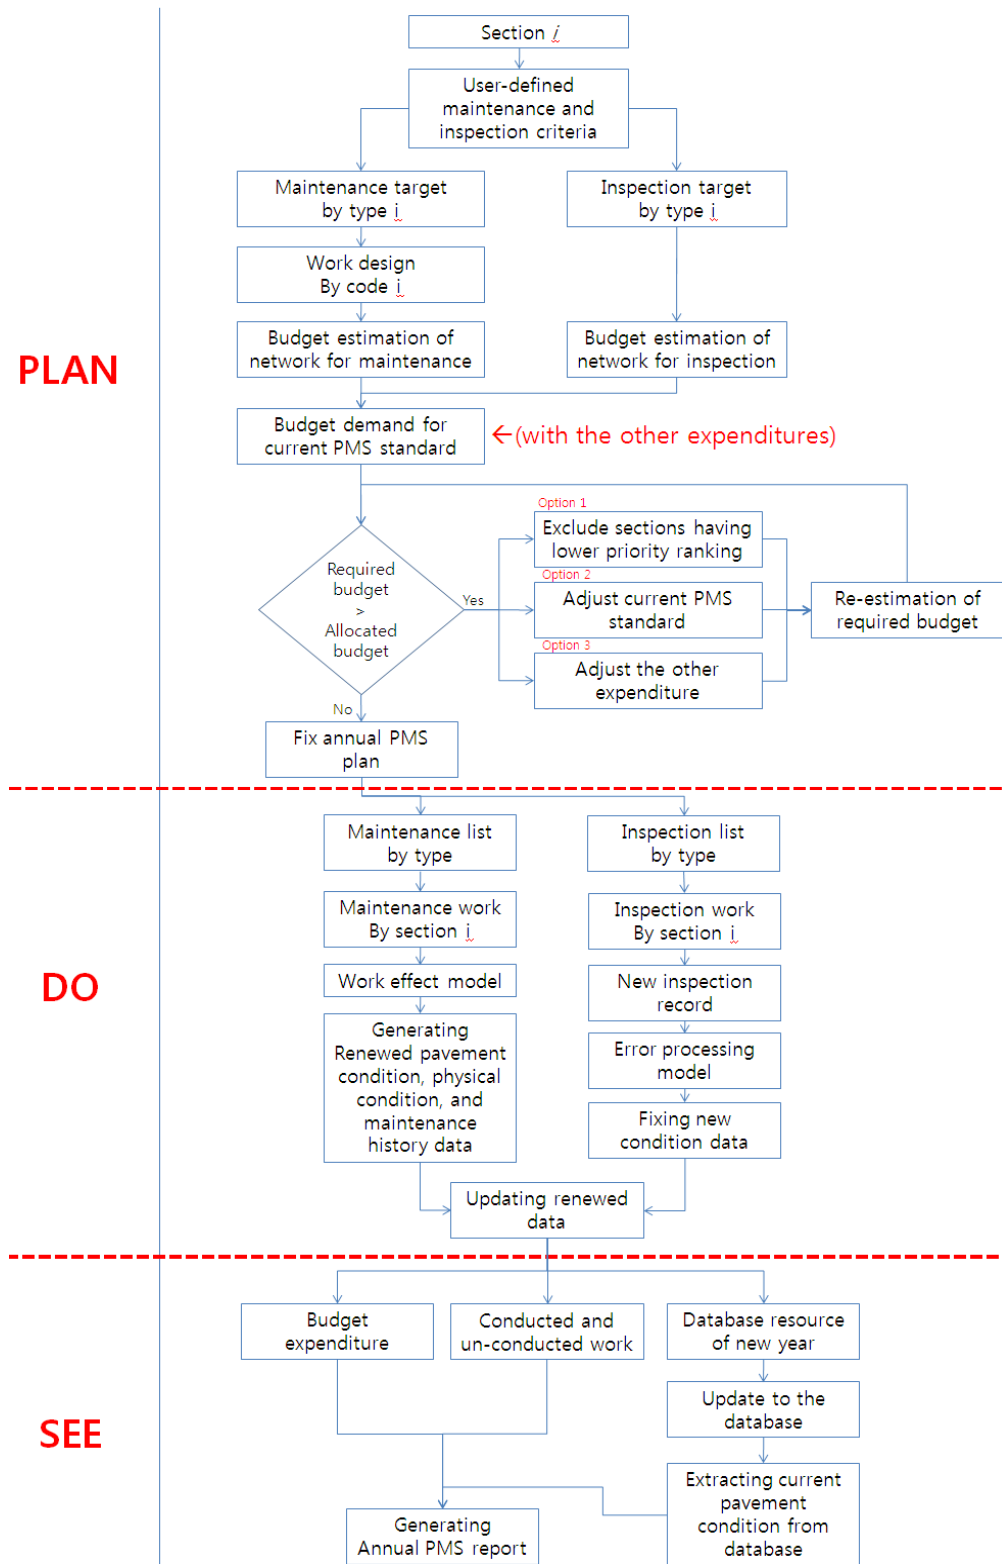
PLAN

Section $i$

User-defined maintenance and inspection criteria

Maintenance target by type i

Inspection target by type i

Work design By code i

Budget estimation of network for maintenance

Budget estimation of network for inspection

Budget demand for current PMS standard

←(with the other expenditures)

Required budget > Allocated budget

Yes

No

Option 1
Exclude sections having lower priority ranking

Option 2
Adjust current PMS standard

Option 3
Adjust the other expenditure

Re-estimation of required budget

Fix annual PMS plan

DO

Maintenance list by type

Inspection list by type

Maintenance work By section i

Inspection work By section i

Work effect model

New inspection record

Generating Renewed pavement condition, physical condition, and maintenance history data

Error processing model

Fixing new condition data

Updating renewed data

SEE

Budget expenditure

Conducted and un-conducted work

Database resource of new year

Update to the database

Extracting current pavement condition from database

Generating Annual PMS report